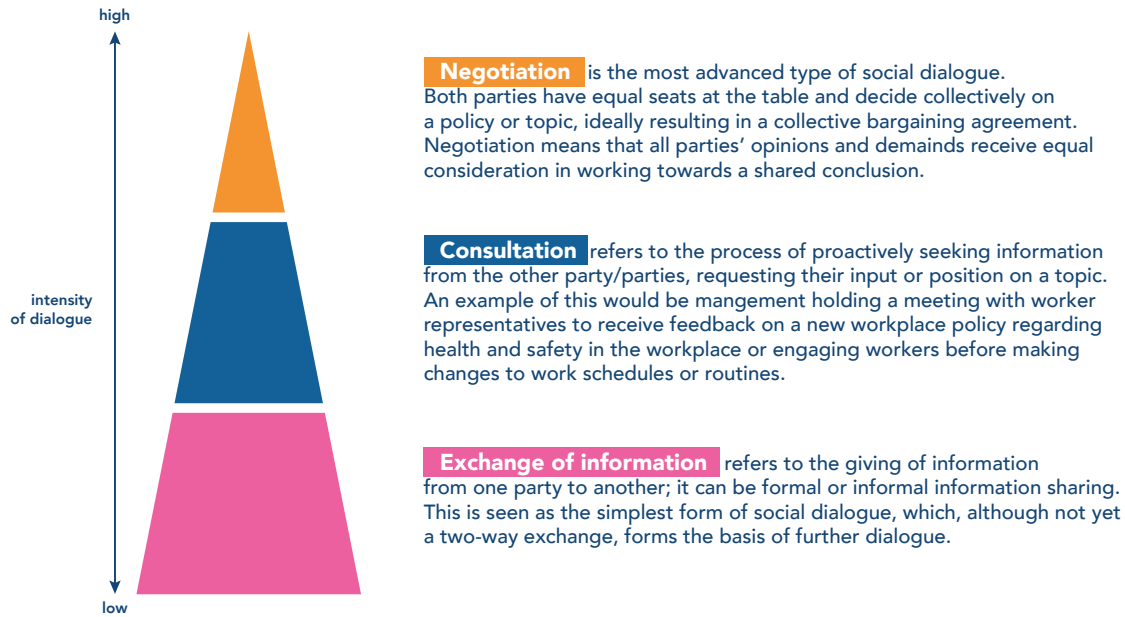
high

intensity of dialogue

low

Negotiation is the most advanced type of social dialogue. Both parties have equal seats at the table and decide collectively on a policy or topic, ideally resulting in a collective bargaining agreement. Negotiation means that all parties' opinions and demainds receive equal consideration in working towards a shared conclusion.

Consultation refers to the process of proactively seeking information from the other party/parties, requesting their input or position on a topic. An example of this would be mangement holding a meeting with worker representatives to receive feedback on a new workplace policy regarding health and safety in the workplace or engaging workers before making changes to work schedules or routines.

Exchange of information refers to the giving of information from one party to another; it can be formal or informal information sharing. This is seen as the simplest form of social dialogue, which, although not yet a two-way exchange, forms the basis of further dialogue.